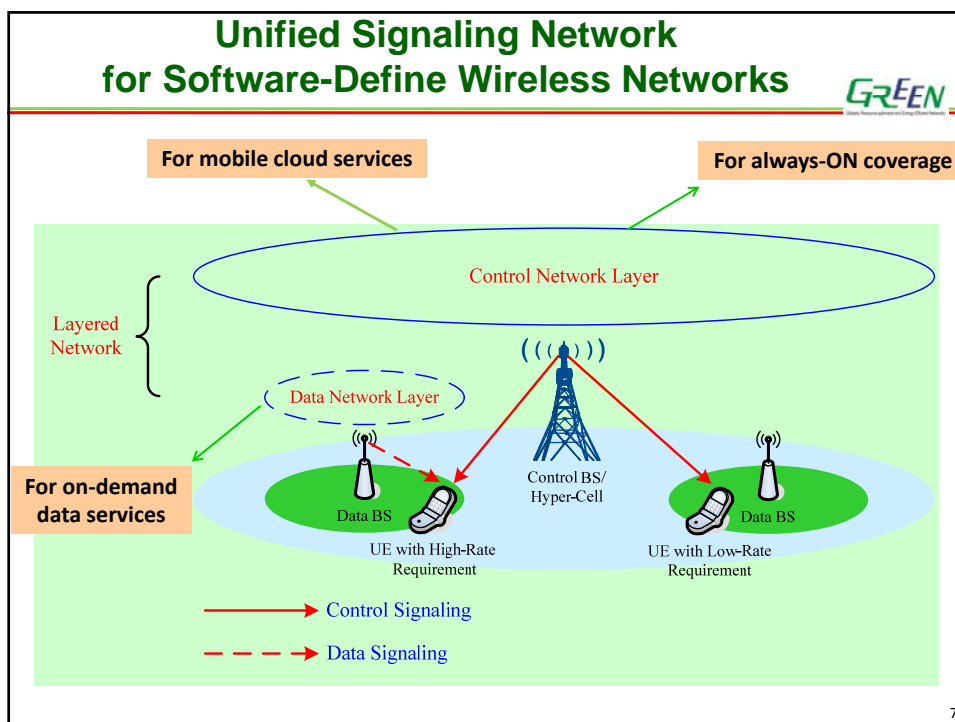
Unified Signaling Network for Software-Define Wireless Networks

GREEN

For mobile cloud services

For always-ON coverage

Control Network Layer

Layered Network

Data Network Layer

For on-demand data services

Control BS/ Hyper-Cell

Data BS

Data BS

UE with High-Rate Requirement

UE with Low-Rate Requirement

Control Signaling

Data Signaling

7